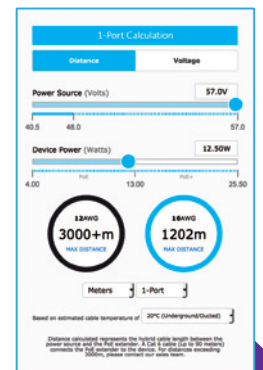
1-Port Calculation

Distance

Voltage

Power Source (Volts)

57.0V

40.5

48.0

57.0

Device Power (Watts)

12.50W

4.00

PoE

13.00

PoE+

25.50

12AWG

3000+m

MAX DISTANCE

16AWG

1202m

MAX DISTANCE

Meters

1-Port

Based on estimated cable temperature of

20°C (Underground/Ducted)

Distance calculated represents the hybrid cable length between the power source and the PoE extender. A Cat 6 cable (up to 90 meters) connects the PoE extender to the device. For distances exceeding 3000m, please contact our sales team.